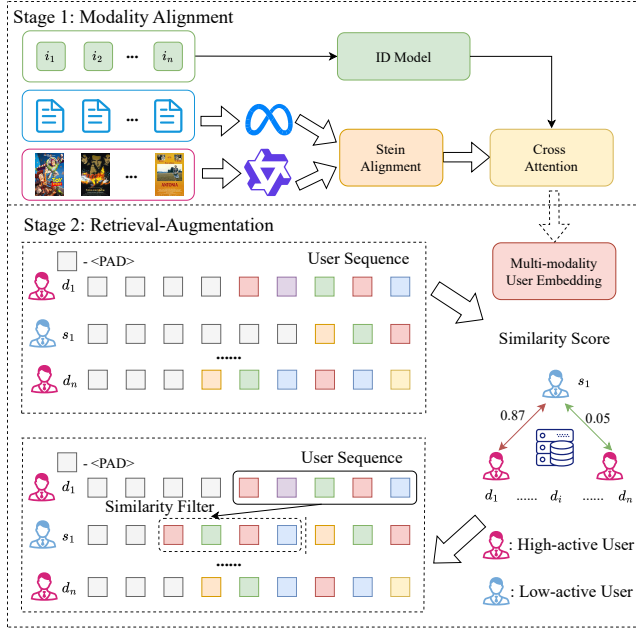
Stage 1: Modality Alignment

$i_1$ $i_2$ ··· $i_n$

ID Model

···

···

Stein Alignment

Cross Attention

Stage 2: Retrieval-Augmentation

- <PAD>

User Sequence

$d_1$

$s_1$

......

$d_n$

Multi-modality User Embedding

Similarity Score

$s_1$

0.87

0.05

$d_1$ ...... $d_i$ ...... $d_n$

- <PAD>

User Sequence

$d_1$

Similarity Filter

$s_1$

......

$d_n$

: High-active User

: Low-active User